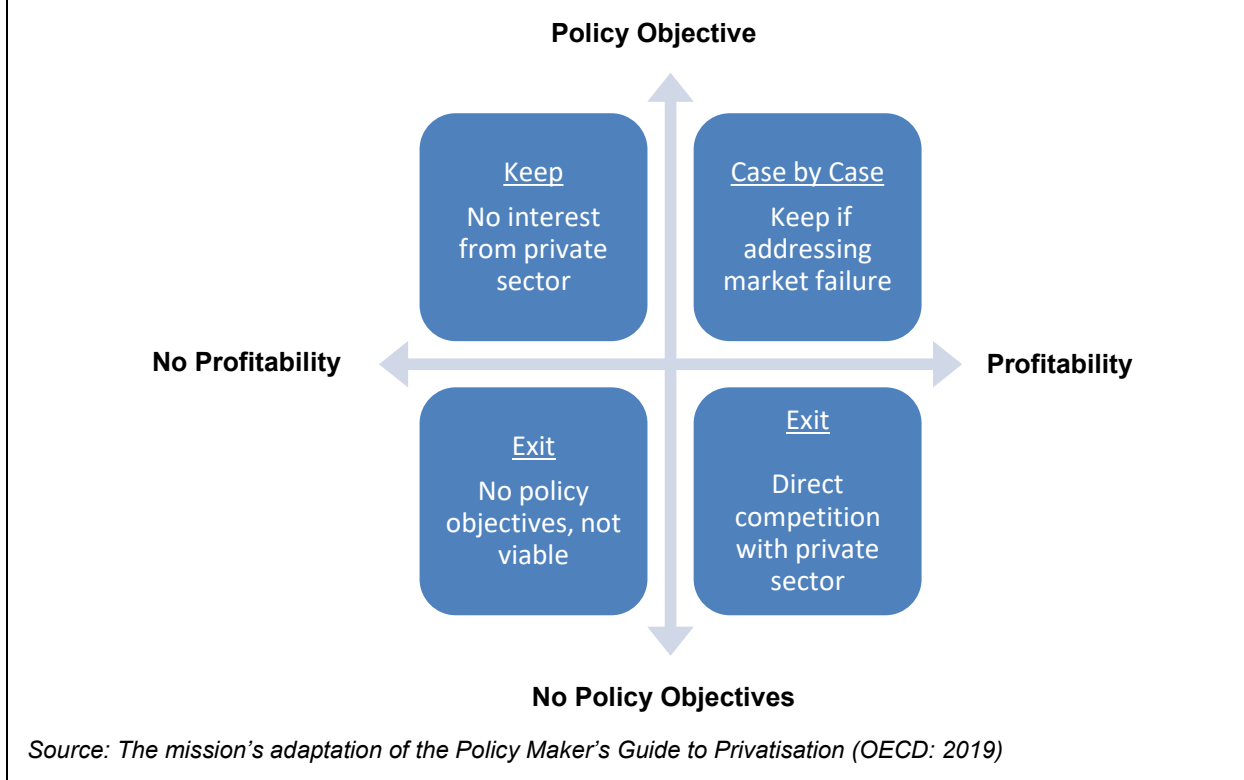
Policy Objective

Keep
No interest from private sector

Case by Case
Keep if addressing market failure

No Profitability

Profitability

Exit
No policy objectives, not viable

Exit
Direct competition with private sector

No Policy Objectives

Source: The mission’s adaptation of the Policy Maker’s Guide to Privatisation (OECD: 2019)